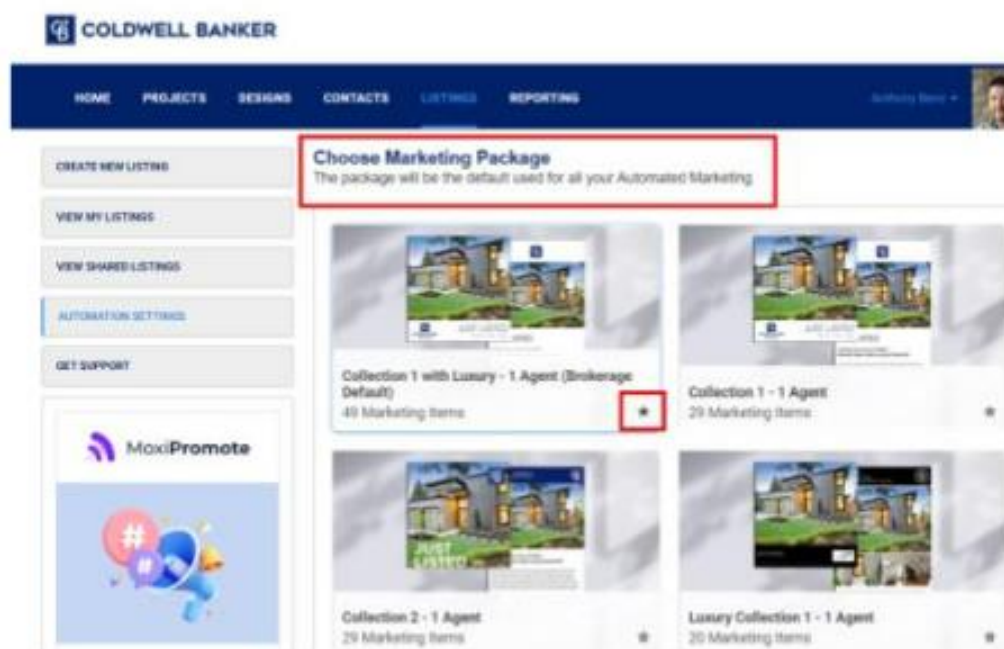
COLDWELL BANKER

HOME PROJECTS DESIGNS CONTACTS LISTINGS REPORTING

Anthony Bent

CREATE NEW LISTING

VIEW MY LISTINGS

VIEW SHARED LISTINGS

AUTOMATION SETTINGS

GET SUPPORT

MoxiPromote

Choose Marketing Package
The package will be the default used for all your Automated Marketing

JUST LISTED

Collection 1 with Luxury - 1 Agent (Brokerage Default)
49 Marketing Items

JUST LISTED

Collection 1 - 1 Agent
29 Marketing Items

JUST LISTED

Collection 2 - 1 Agent
29 Marketing Items

Luxury Collection 1 - 1 Agent
20 Marketing Items